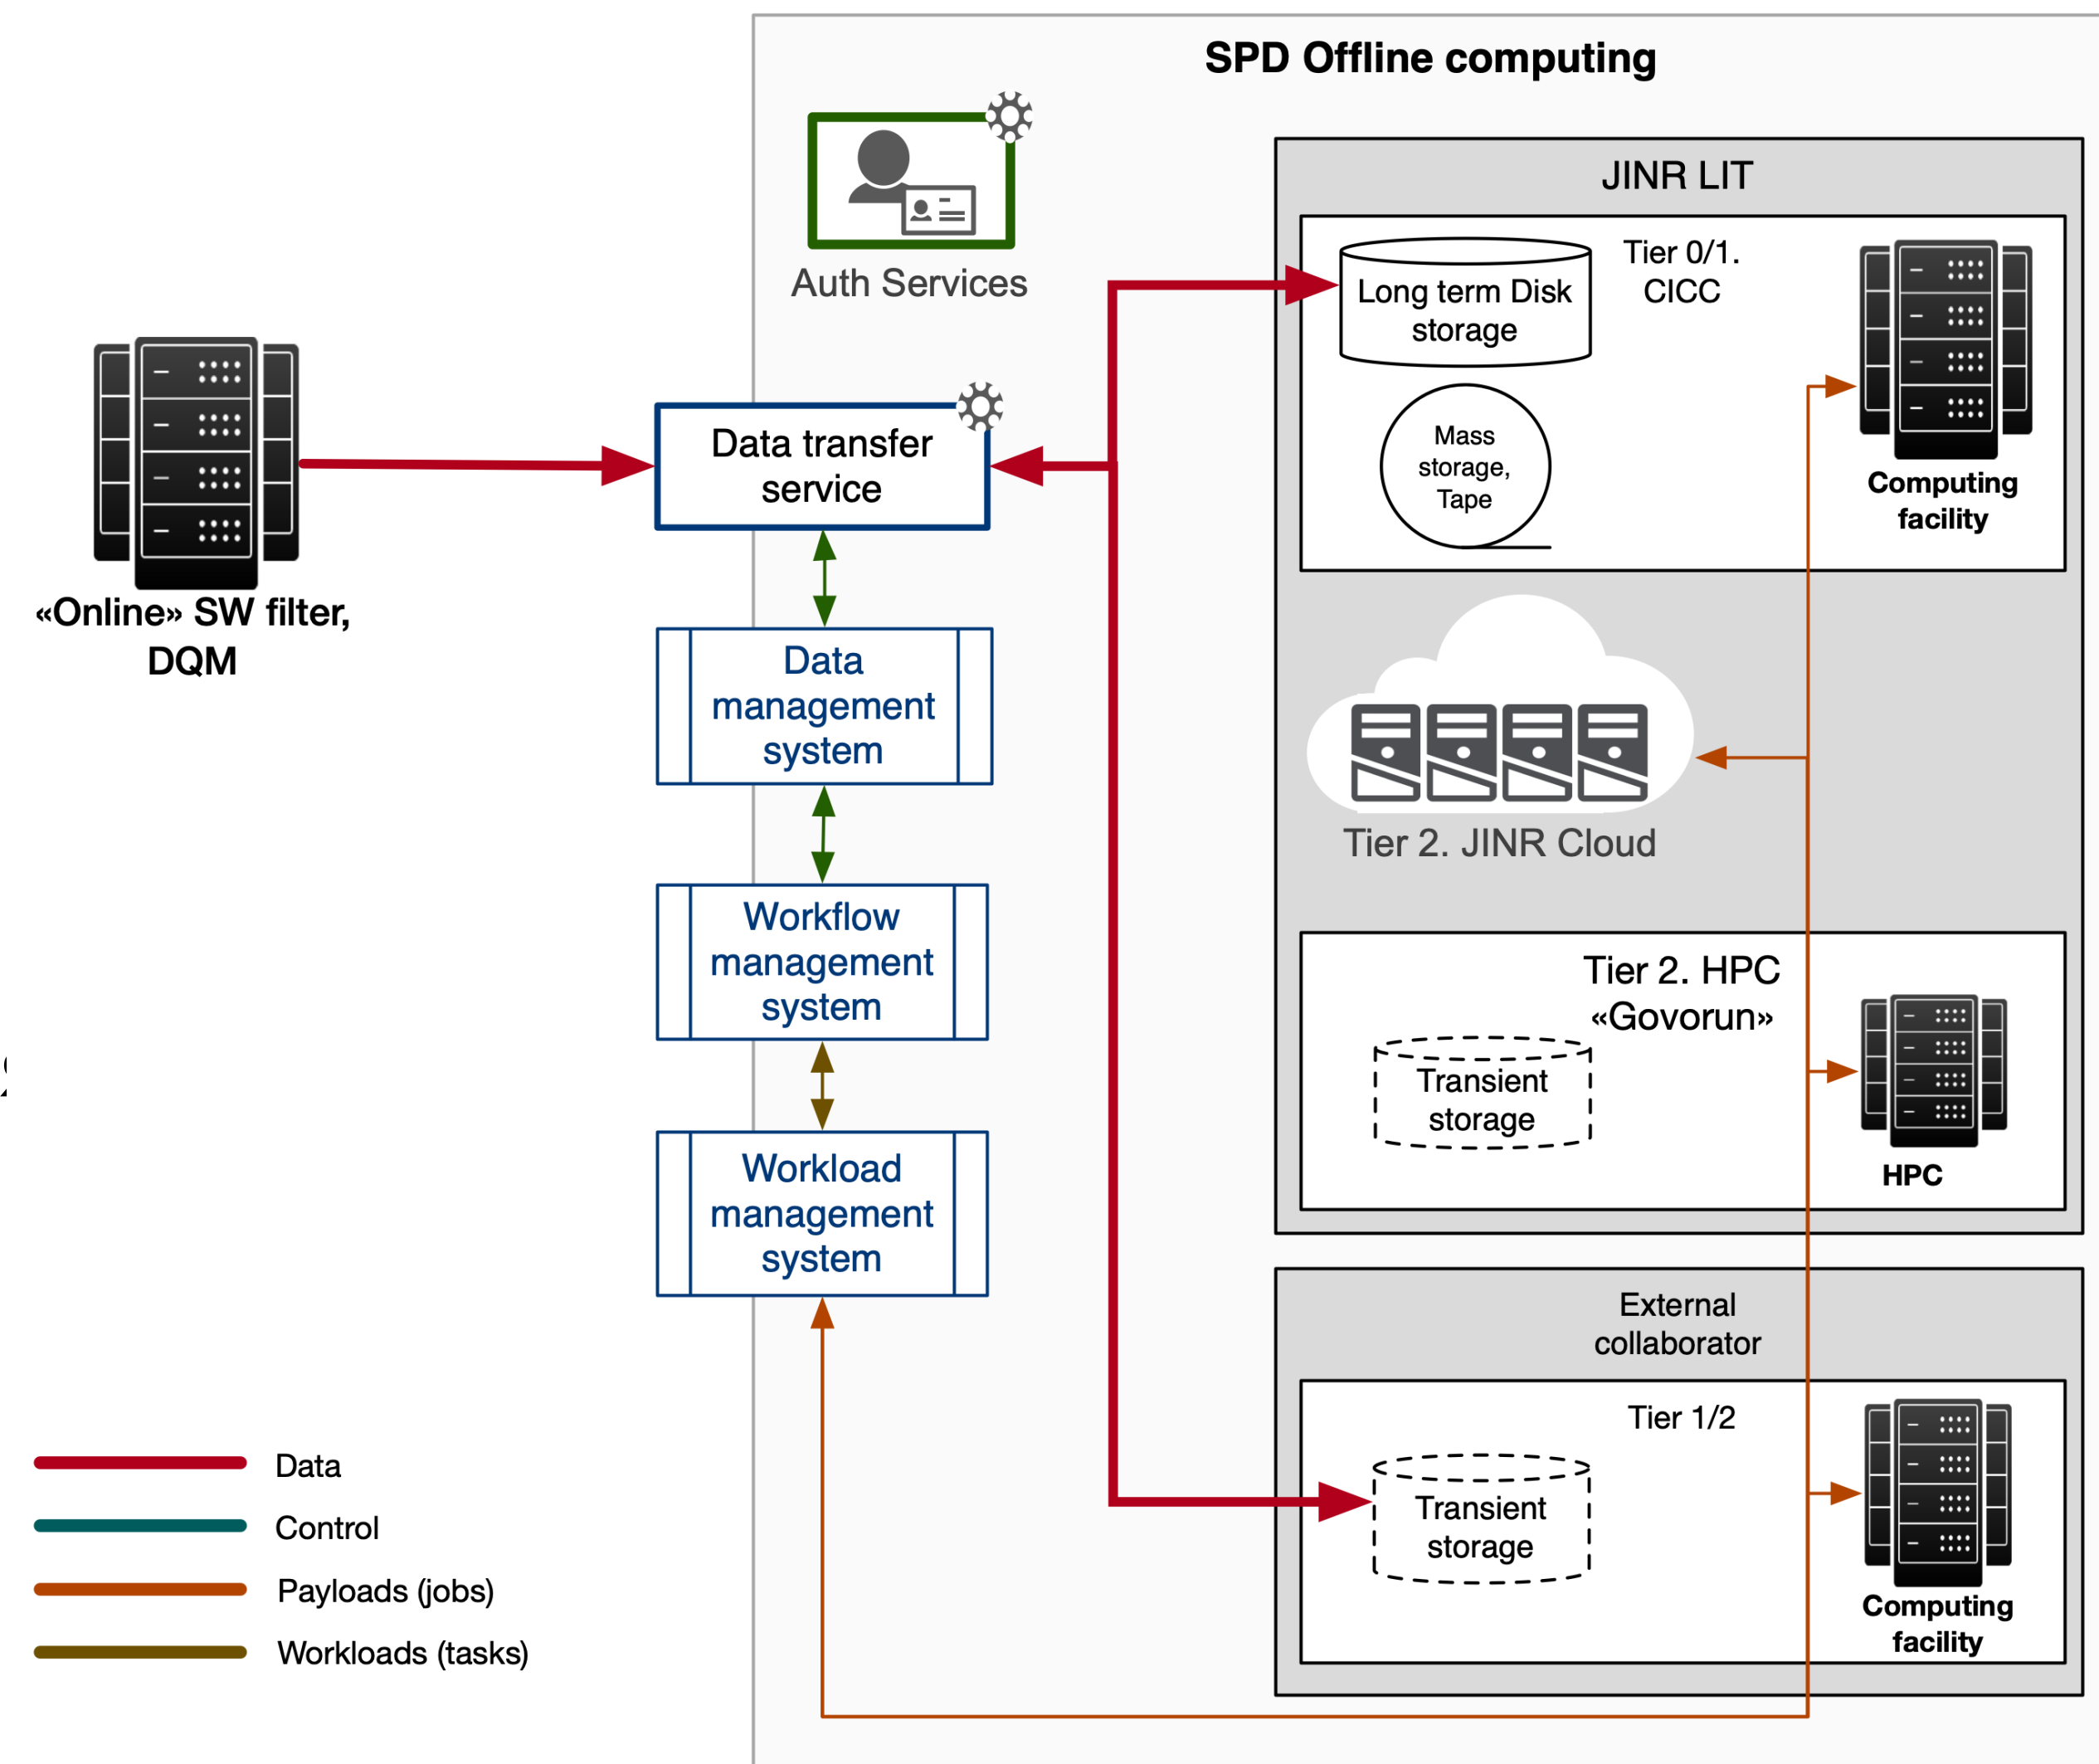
SPD Offline computing

Auth Services

«Online» SW filter, DQM

Data transfer service

Data management system

Workflow management system

Workload management system

JINR LIT

Long term Disk storage

Tier 0/1. CICC

Mass storage, Tape

Computing facility

Tier 2. JINR Cloud

Tier 2. HPC «Govorun»

Transient storage

HPC

External collaborator

Tier 1/2

Transient storage

Computing facility

Data

Control

Payloads (jobs)

Workloads (tasks)